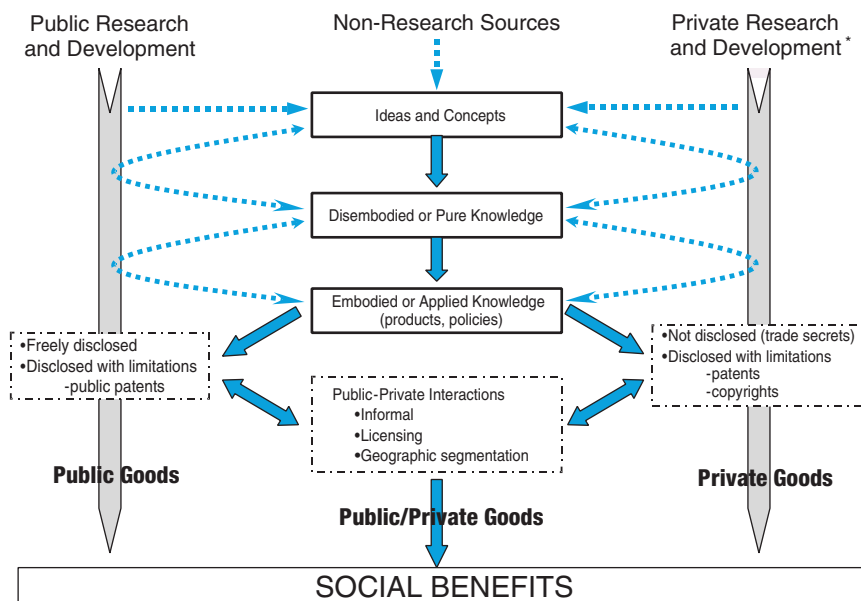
Public Research and Development

Non-Research Sources

Private Research and Development *

Ideas and Concepts

Disembodied or Pure Knowledge

Embodied or Applied Knowledge (products, policies)

•Freely disclosed
•Disclosed with limitations
-public patents

•Not disclosed (trade secrets)
•Disclosed with limitations
-patents
-copyrights

Public-Private Interactions
•Informal
•Licensing
•Geographic segmentation

Public Goods

Private Goods

Public/Private Goods

SOCIAL BENEFITS